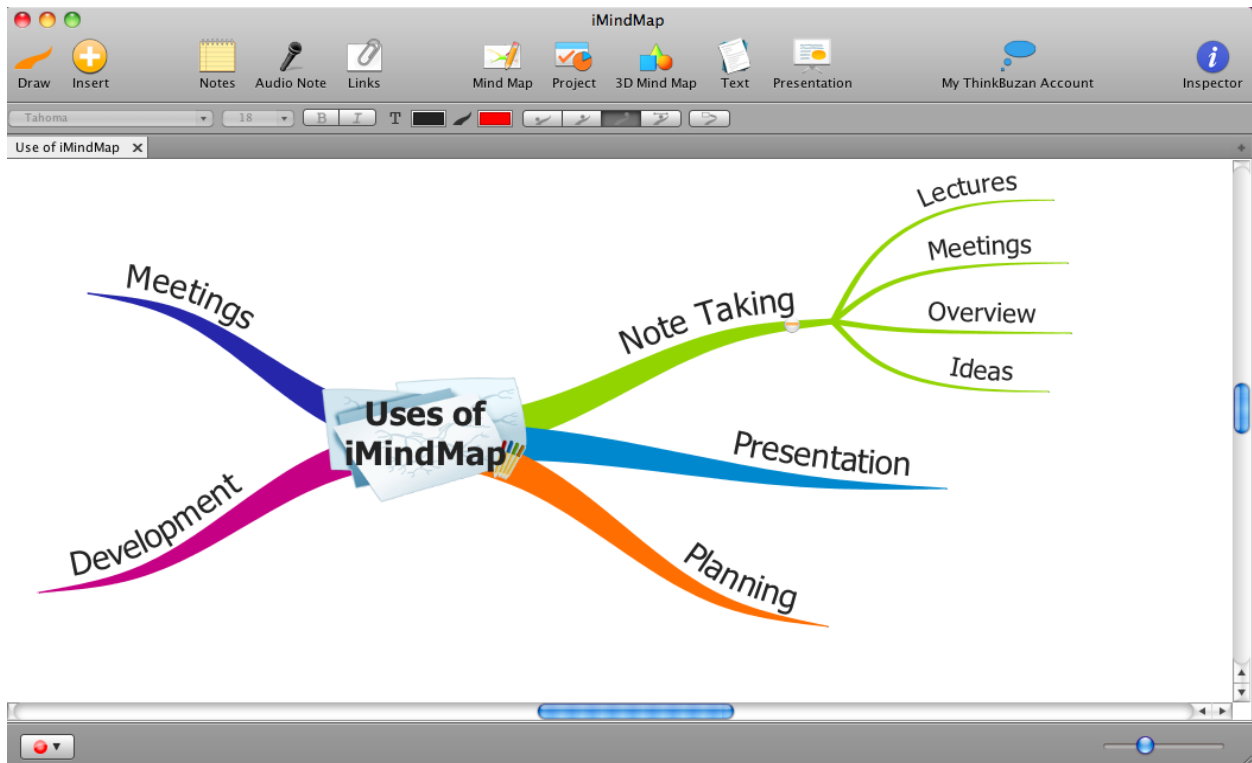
iMindMap

Draw Insert Notes Audio Note Links Mind Map Project 3D Mind Map Text Presentation My ThinkBuzan Account Inspector

Tahoma 18 B I T

Use of iMindMap

Uses of iMindMap

Meetings

Development

Note Taking

Lectures

Meetings

Overview

Ideas

Presentation

Planning